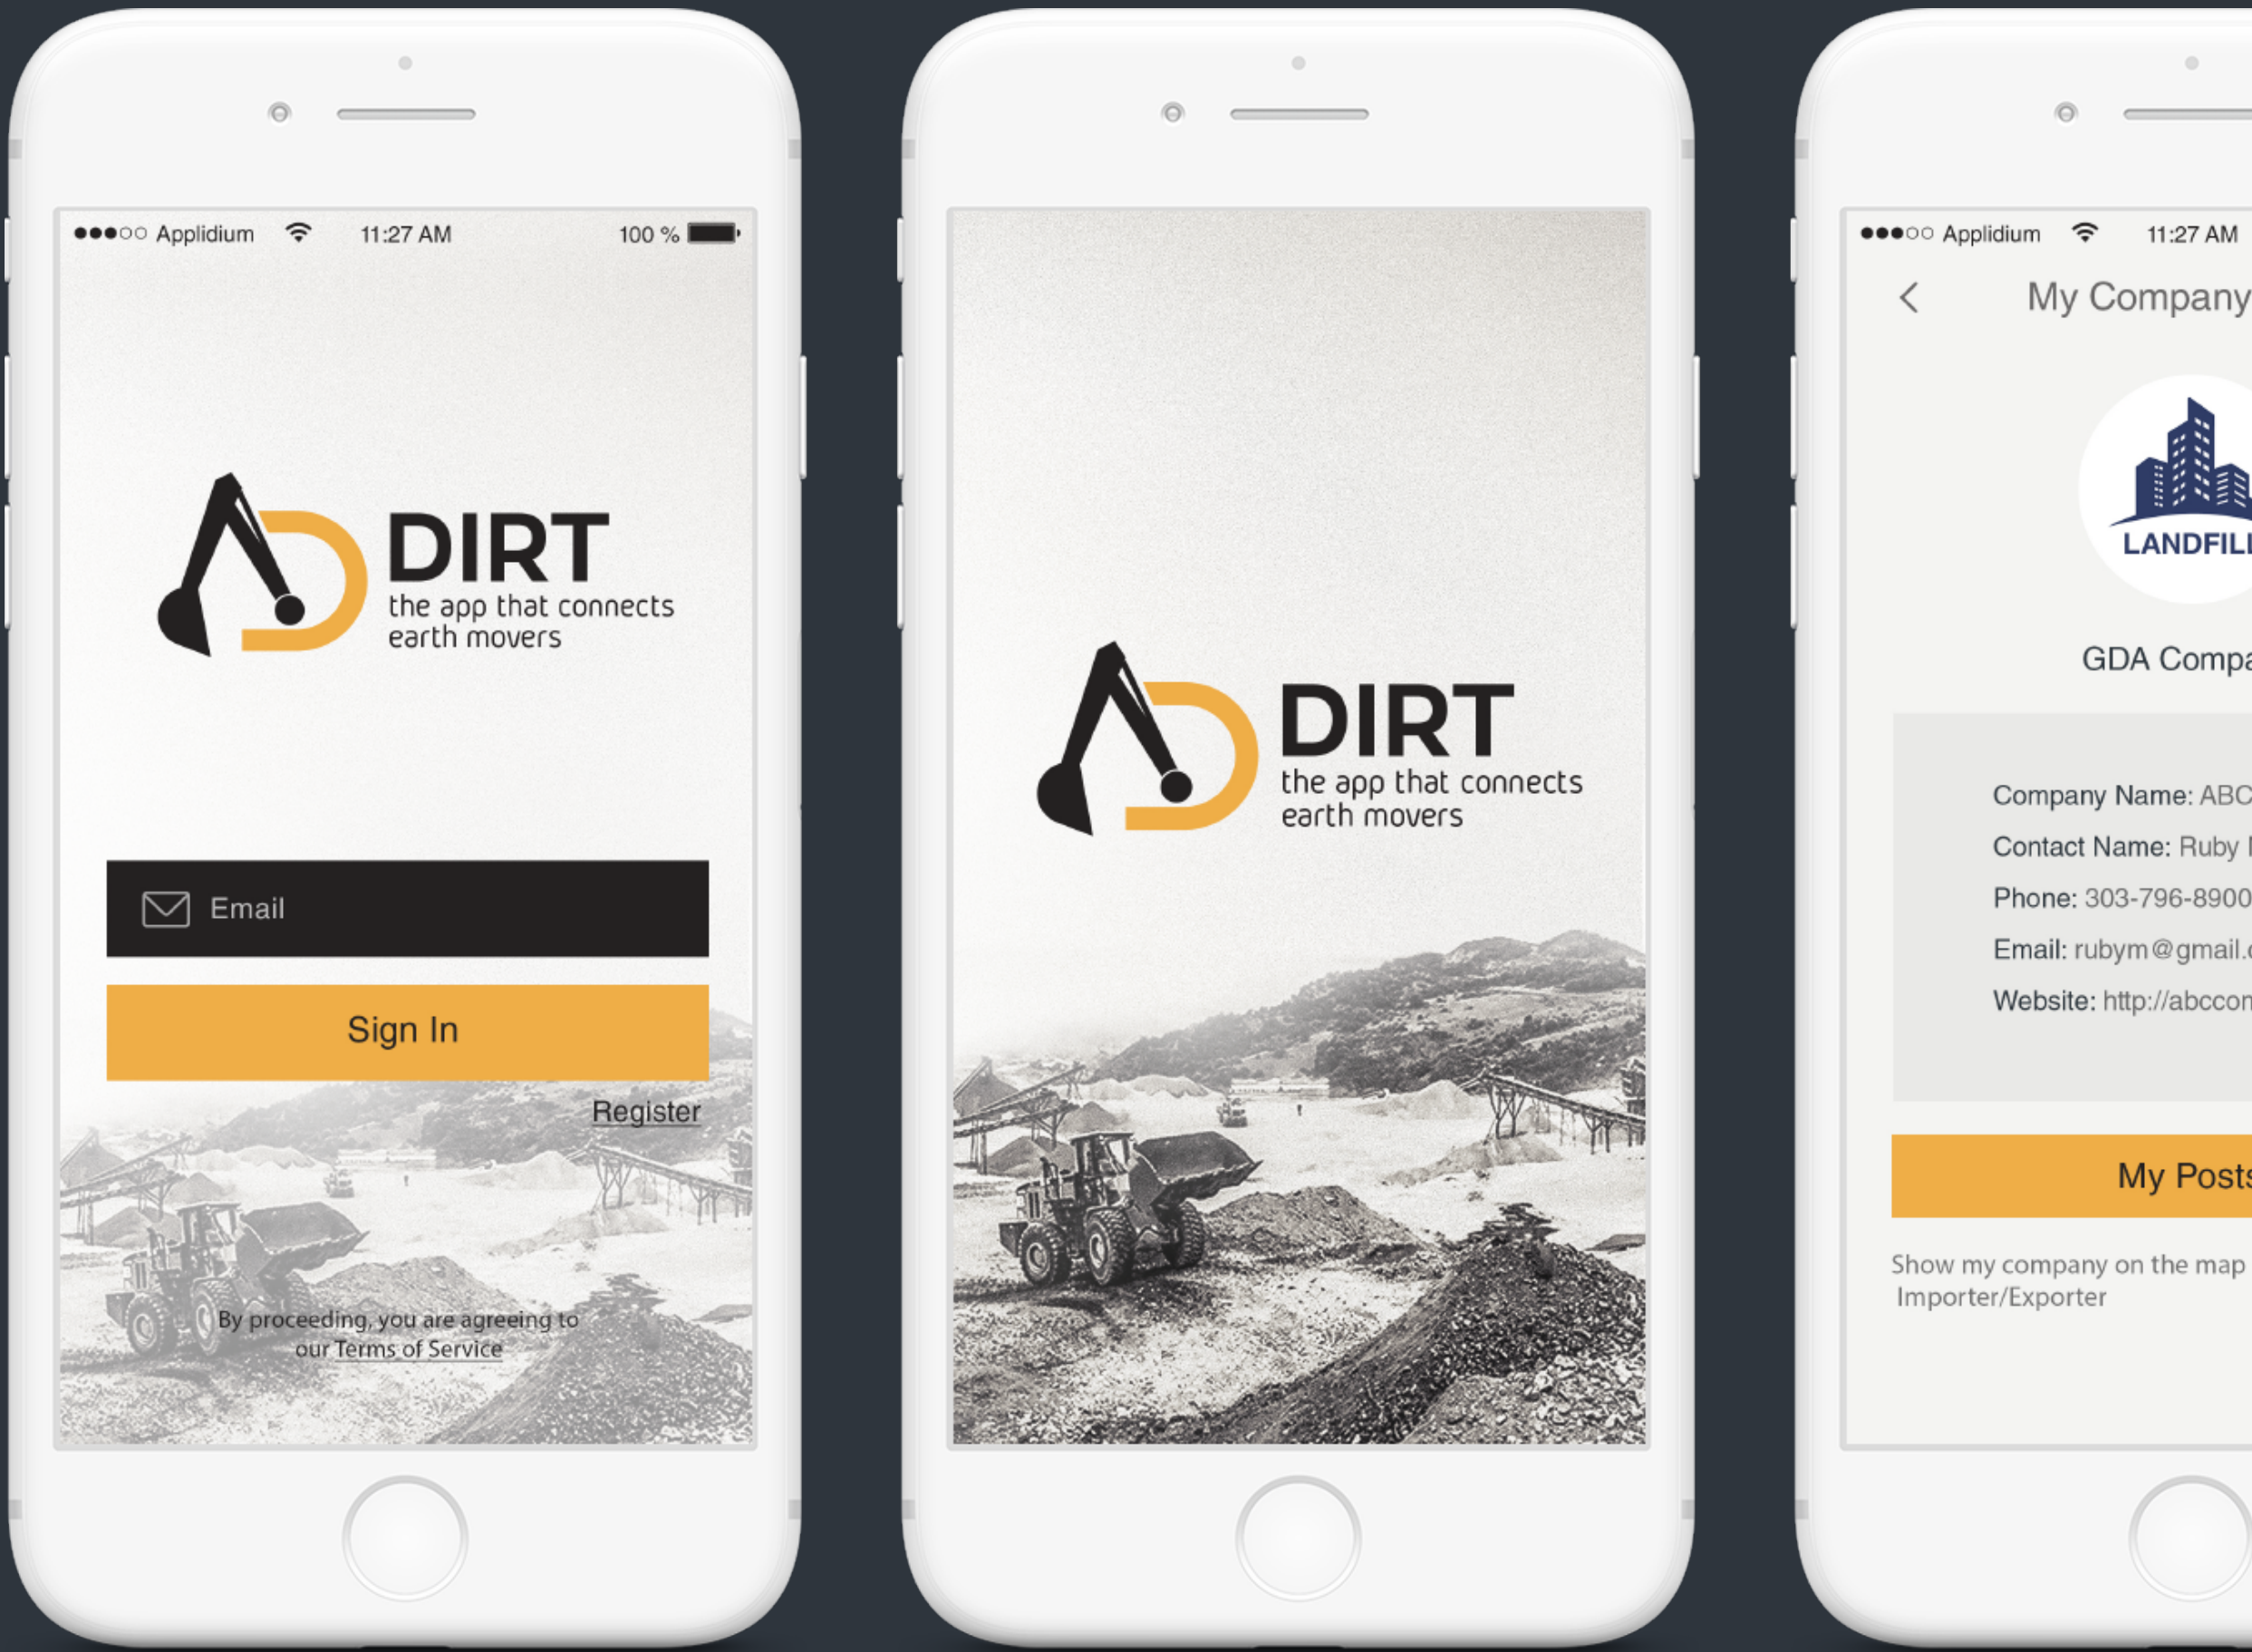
●●●○○ Applidium 11:27 AM 100 %

DIRT
the app that connects earth movers

Email

Sign In

Register

By proceeding, you are agreeing to our Terms of Service

DIRT
the app that connects earth movers

●●●○○ Applidium 11:27 AM

My Company

LANDFILL

GDA Compa

Company Name: ABC
Contact Name: Ruby
Phone: 303-796-8900
Email: rubym@gmail.
Website: http://abccon

My Posts

Show my company on the map
Importer/Exporter